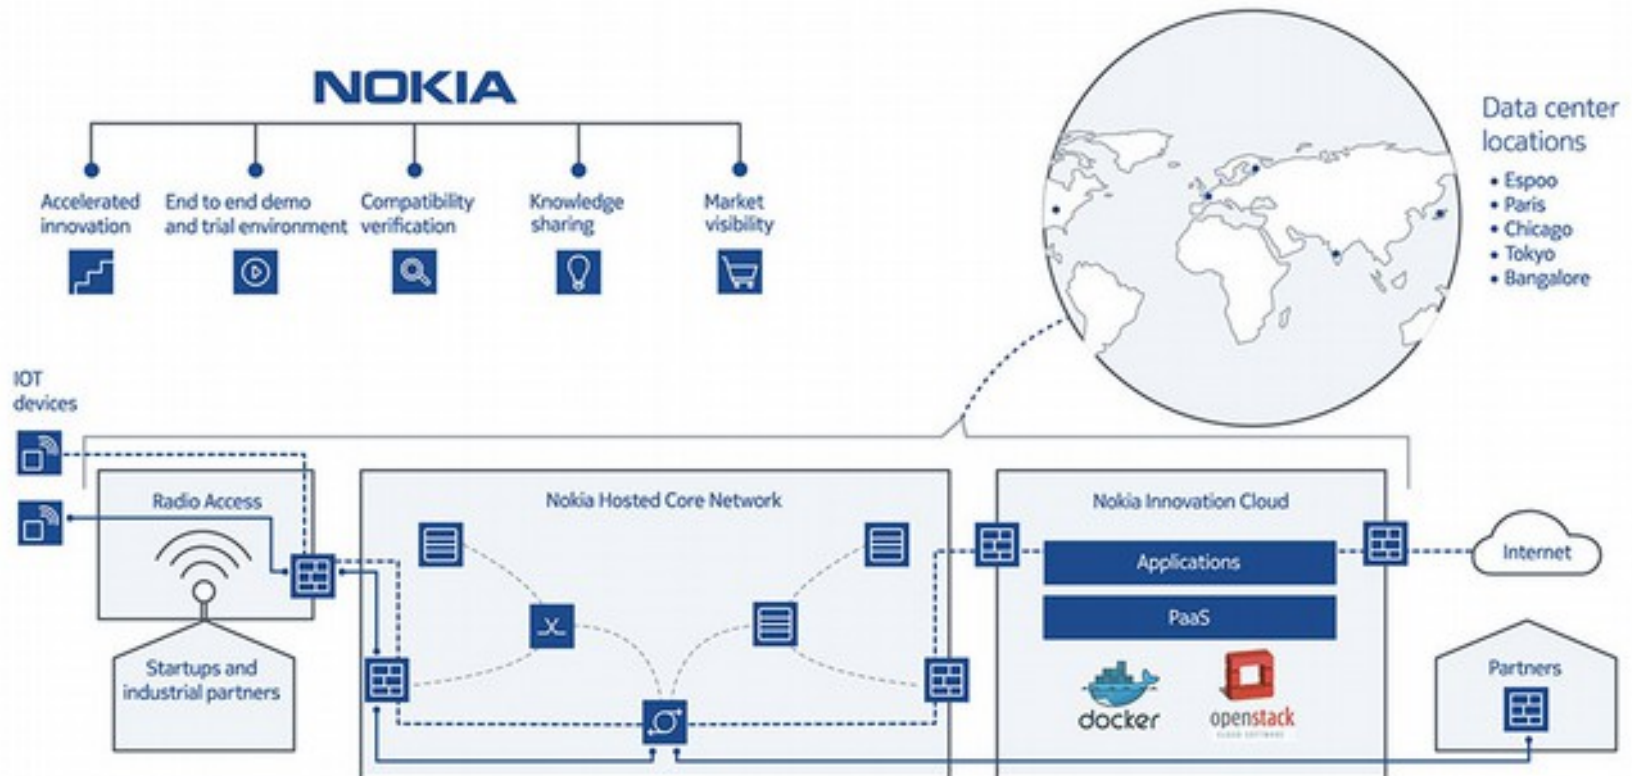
NOKIA

Accelerated innovation

End to end demo and trial environment

Compatibility verification

Knowledge sharing

Market visibility

Data center locations

• Espoo
• Paris
• Chicago
• Tokyo
• Bangalore

IOT devices

Radio Access

Startups and industrial partners

Nokia Hosted Core Network

Nokia Innovation Cloud

Applications

PaaS

docker

openstack
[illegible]

Internet

Partners